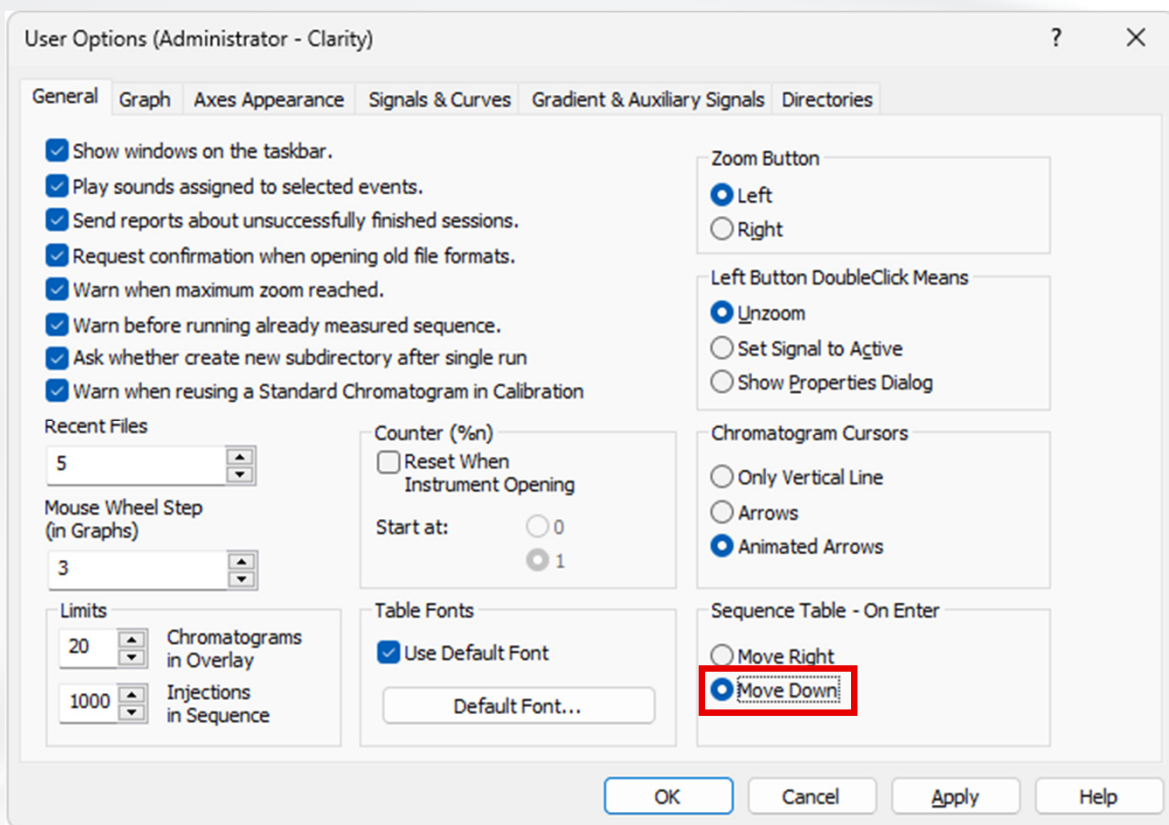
User Options (Administrator - Clarity)

?

General Graph Axes Appearance Signals & Curves Gradient & Auxiliary Signals Directories

Show windows on the taskbar.
Play sounds assigned to selected events.
Send reports about unsuccessfully finished sessions.
Request confirmation when opening old file formats.
Warn when maximum zoom reached.
Warn before running already measured sequence.
Ask whether create new subdirectory after single run
Warn when reusing a Standard Chromatogram in Calibration

Zoom Button
Left
Right

Left Button DoubleClick Means
Unzoom
Set Signal to Active
Show Properties Dialog

Recent Files
5

Mouse Wheel Step (in Graphs)
3

Counter (%n)
Reset When Instrument Opening
Start at:
0
1

Chromatogram Cursors
Only Vertical Line
Arrows
Animated Arrows

Limits
20 Chromatograms in Overlay
1000 Injections in Sequence

Table Fonts
Use Default Font
Default Font...

Sequence Table - On Enter
Move Right
Move Down

OK Cancel Apply Help